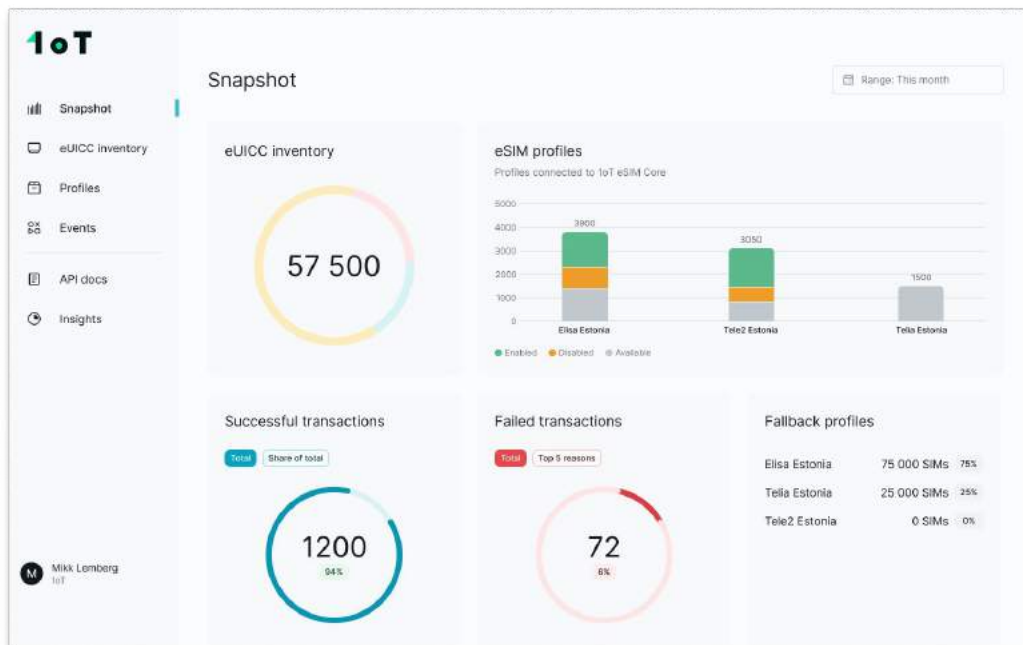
1oT

Snapshot

eUICC inventory

Profiles

Events

API docs

Insights

Mikk Lemberg
1oT

Snapshot

Range: This month

eUICC inventory

57 500

eSIM profiles

Profiles connected to 1oT eSIM Core

5000
4000
3000
2000
1000
0

3900
3050
1500

Elisa Estonia
Tele2 Estonia
Telia Estonia

Enabled
Disabled
Available

Successful transactions

Total
Share of total

1200
94%

Failed transactions

Total
Top 5 reasons

72
6%

Fallback profiles

| Elisa Estonia | 75 000 SIMs | 75% |
|---|---|---|
| Telia Estonia | 25 000 SIMs | 25% |
| Tele2 Estonia | 0 SIMs | 0% |